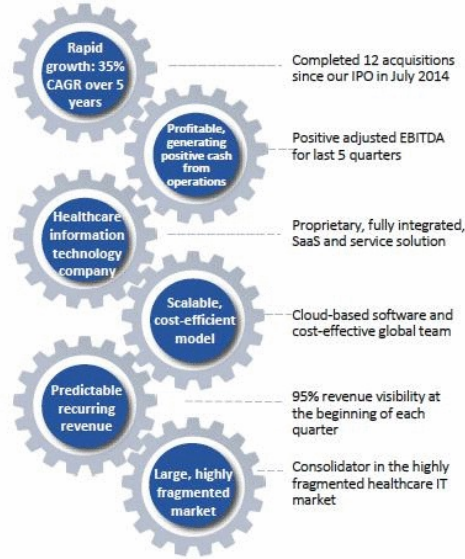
Rapid growth: 35% CAGR over 5 years

Completed 12 acquisitions since our IPO in July 2014

Profitable, generating positive cash from operations

Positive adjusted EBITDA for last 5 quarters

Healthcare information technology company

Proprietary, fully integrated, SaaS and service solution

Scalable, cost-efficient model

Cloud-based software and cost-effective global team

Predictable recurring revenue

95% revenue visibility at the beginning of each quarter

Large, highly fragmented market

Consolidator in the highly fragmented healthcare IT market